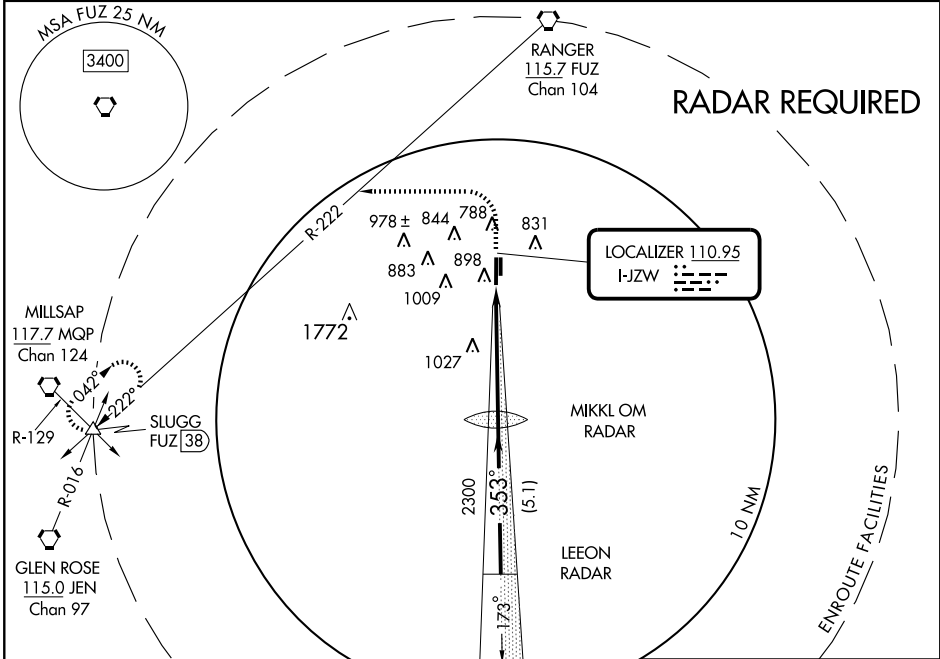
MSA FUZ 25 NM
3400

RANGER
115.7 FUZ
Chan 104

RADAR REQUIRED

R-222

978 ±
844
788
831

883
898
1009

LOCALIZER 110.95
I-JZW

MILLSAP
117.7 MQP
Chan 124

1772

1027

042°
222°

R-129

SLUGG
FUZ 38

MIKKL OM
RADAR

R-016

2300
353°
(5.1)

10 NM

ENROUTE FACILITIES

GLEN ROSE
115.0 JEN
Chan 97

LEEON
RADAR

173°